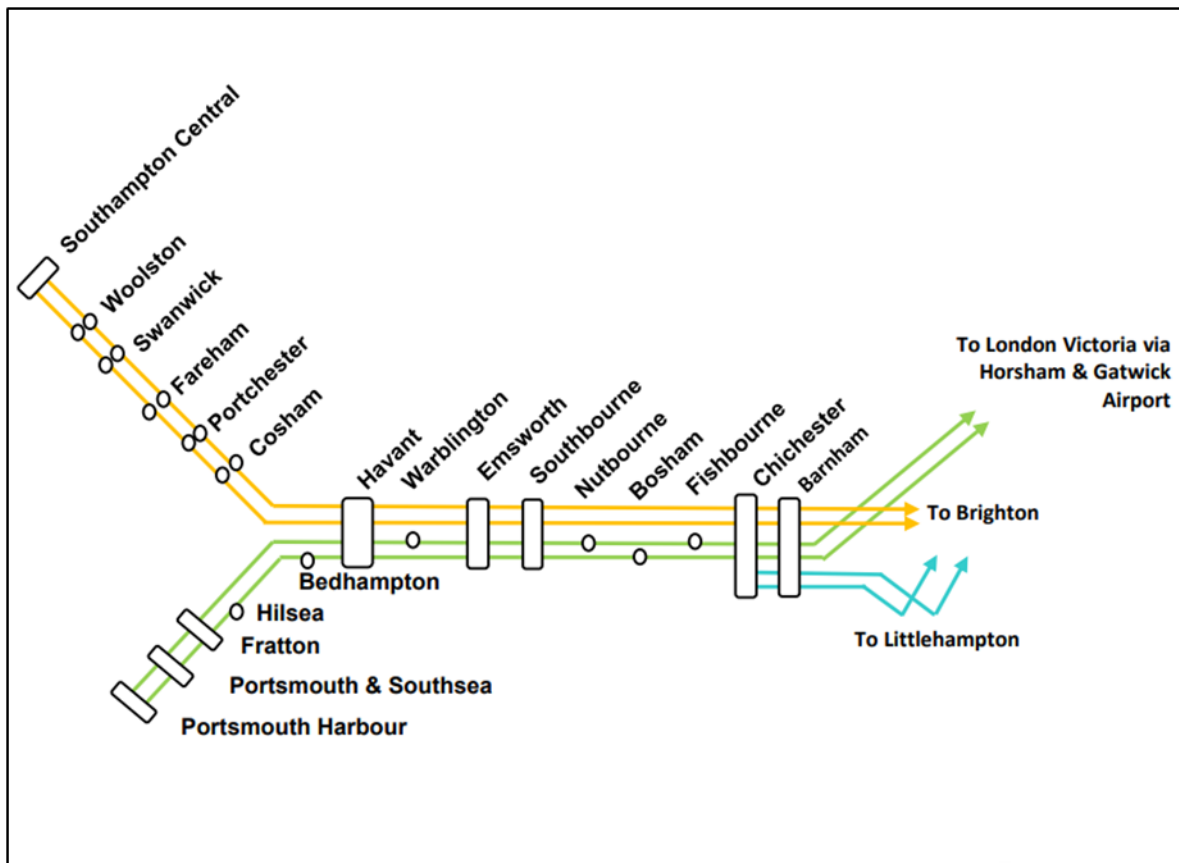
Southampton Central
Woolston
Swanwick
Fareham
Portchester
Cosham
Havant
Warblington
Emsworth
Southbourne
Nutbourne
Bosham
Fishbourne
Chichester
Barnham
To London Victoria via Horsham & Gatwick Airport
To Brighton
To Littlehampton
Bedhampton
Hilsea
Fratton
Portsmouth & Southsea
Portsmouth Harbour